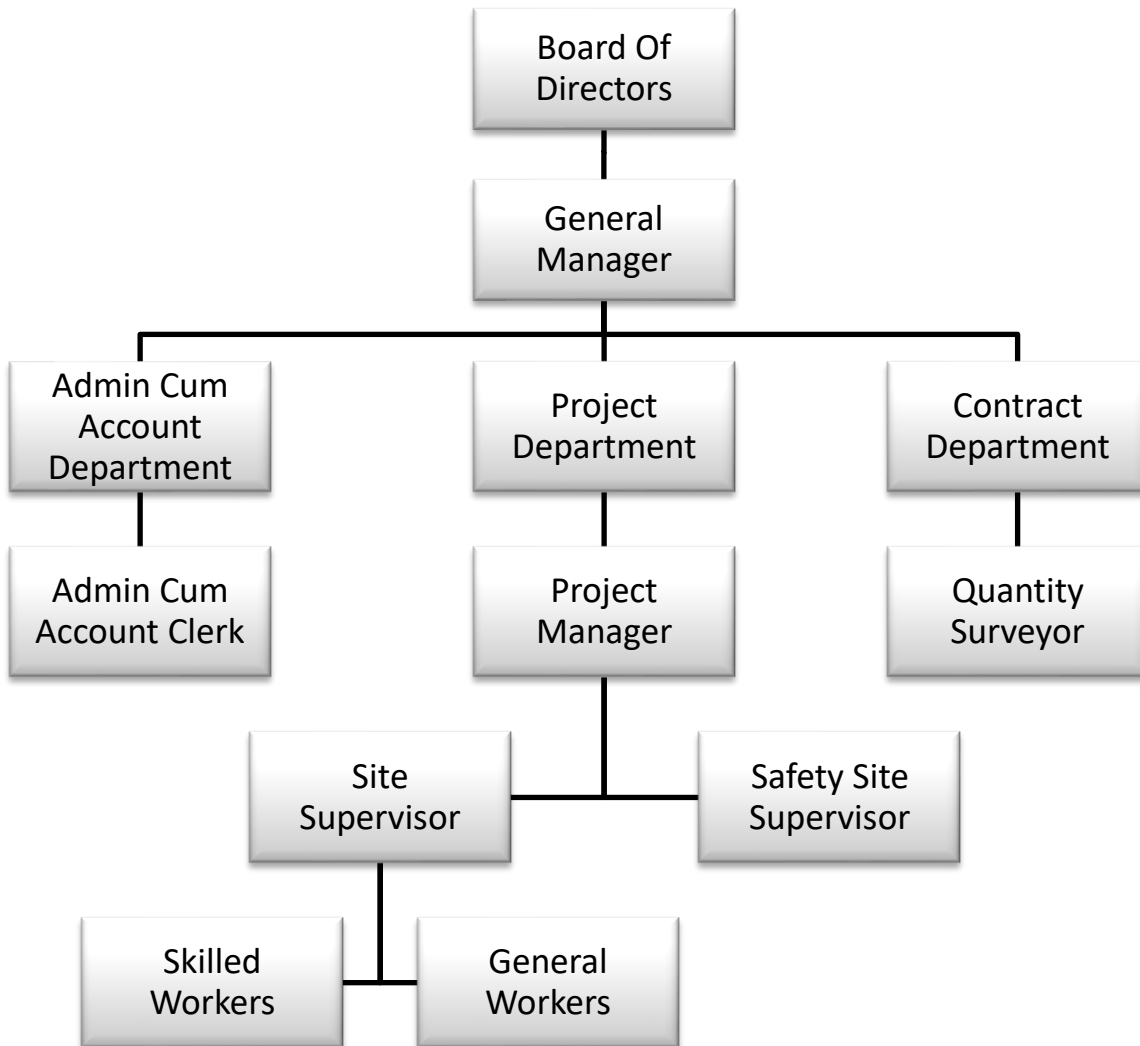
Board Of Directors

General Manager

Admin Cum Account Department

Project Department

Contract Department

Admin Cum Account Clerk

Project Manager

Quantity Surveyor

Site Supervisor

Safety Site Supervisor

Skilled Workers

General Workers